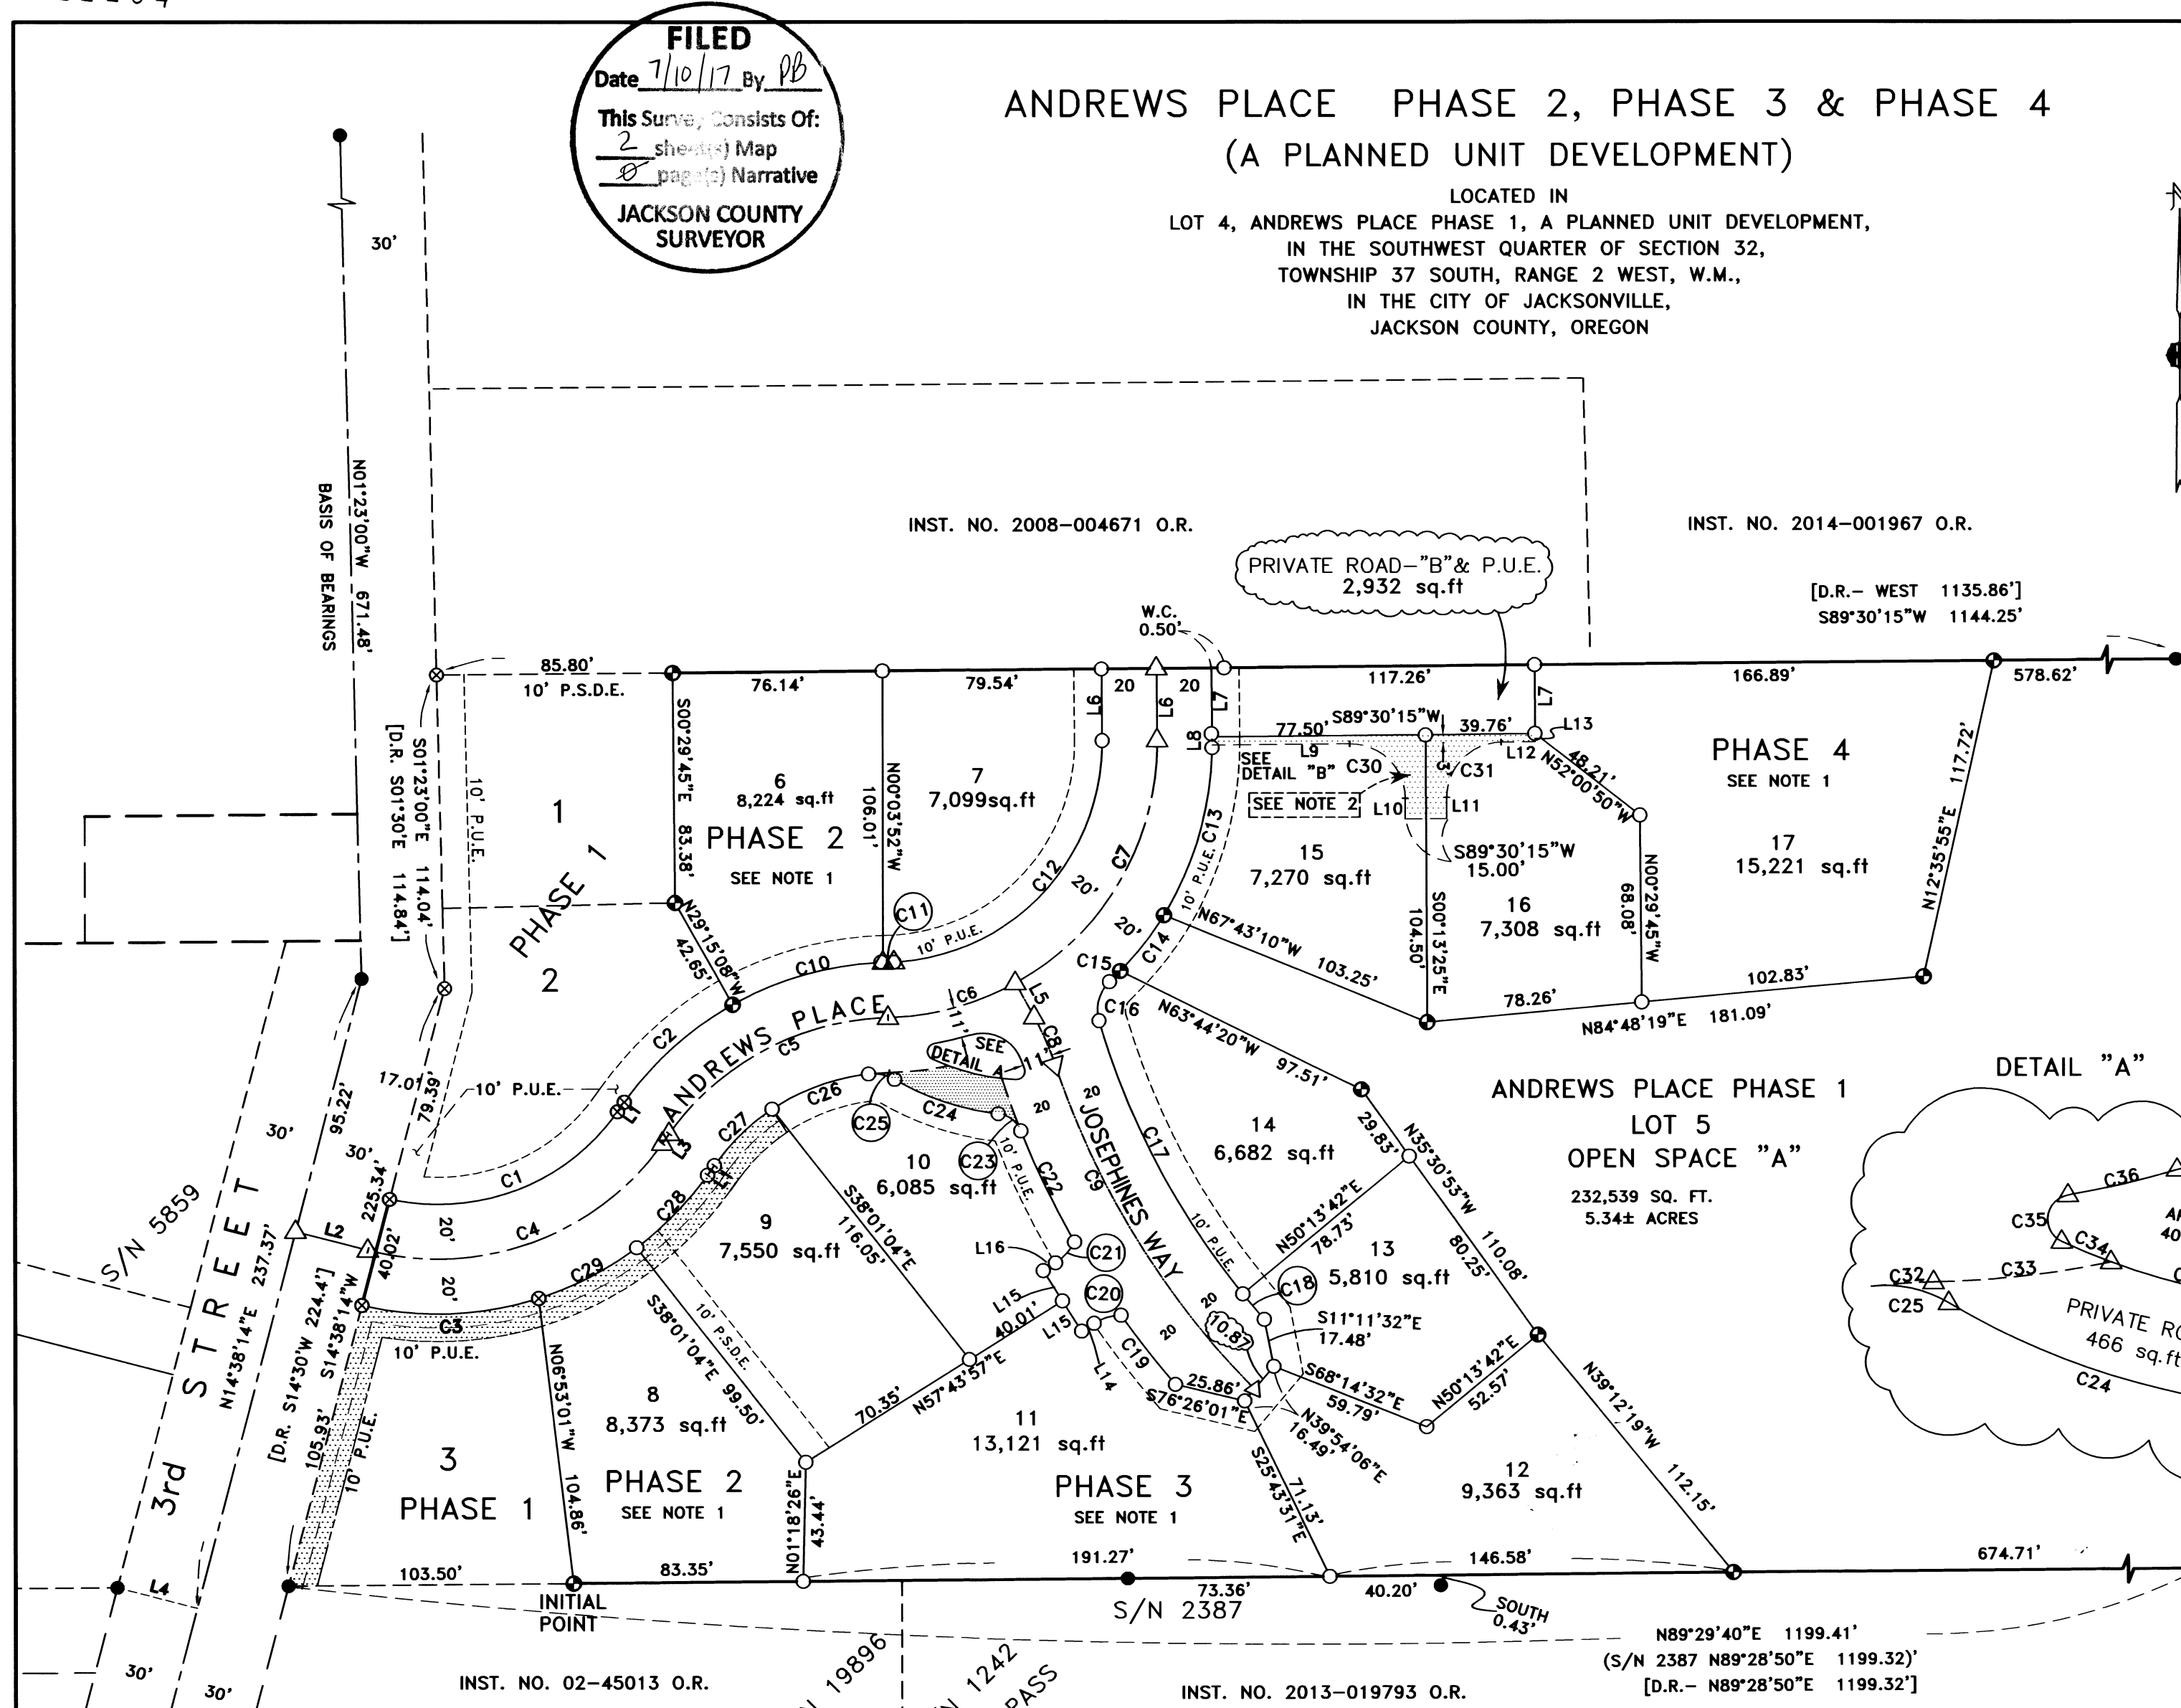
FILED
Date 7/10/17 By PB
This Survey Consists Of:
2 sheet(s) Map
0 page(s) Narrative
JACKSON COUNTY SURVEYOR

ANDREWS PLACE PHASE 2, PHASE 3 & PHASE 4
(A PLANNED UNIT DEVELOPMENT)
LOCATED IN
LOT 4, ANDREWS PLACE PHASE 1, A PLANNED UNIT DEVELOPMENT,
IN THE SOUTHWEST QUARTER OF SECTION 32,
TOWNSHIP 37 SOUTH, RANGE 2 WEST, W.M.,
IN THE CITY OF JACKSONVILLE,
JACKSON COUNTY, OREGON

INST. NO. 2008-004671 O.R.
INST. NO. 2014-001967 O.R.
PRIVATE ROAD-"B"& P.U.E. 2,932 sq.ft
[D.R.- WEST 1135.86']
S89°30'15"W 1144.25'
BASIS OF BEARINGS
N01°23'00"W 671.48'
30'
W.C. 0.50'
85.80'
10' P.S.D.E.
76.14'
79.54'
20
20
117.26'
166.89'
578.62'
S00°29'45"E 83.38'
N00°03'52"W 106.01'
L6
L6
L7
L7
L8
77.50'
S89°30'15"W
39.76'
L13
L9
L12
N52°00'50"W 48.21'
SEE DETAIL "B"
C30
C31
SEE NOTE 2
L10
L11
S89°30'15"W 15.00'
PHASE 4
SEE NOTE 1
N12°35'55"E 117.72'
S01°23'00"E 114.04'
[D.R. S01°30'E 114.84']
10' P.U.E.
1
PHASE 1
2
6
8,224 sq.ft
PHASE 2
SEE NOTE 1
7
7,099sq.ft
C11
10' P.U.E.
C12
20'
C7
C13
10' P.U.E.
15
7,270 sq.ft
S00°13'25"E 104.50'
16
7,308 sq.ft
N00°29'45"W 68.08'
17
15,221 sq.ft
N29°15'08"W 42.65'
C10
20'
C14
N67°43'10"W 103.25'
78.26'
102.83'
N84°48'19"E 181.09'
C15
C16
L5
C8
C6
11'
L1
ANDREWS PLACE
C5
C2
SEE DETAIL A
11'
N63°44'20"W 97.51'
ANDREWS PLACE PHASE 1
LOT 5
OPEN SPACE "A"
232,539 SQ. FT.
5.34± ACRES
DETAIL "A"
17.01'
79.39'
10' P.U.E.
95.22'
30'
30'
C26
C24
C25
C27
L3
L17
20
JOSEPHINES WAY
C9
14
6,682 sq.ft
29.83'
N35°30'53"W 110.08'
C1
225.34'
20'
C4
C28
10
6,085 sq.ft
C23
10' P.U.E.
C22
C17
10' P.U.E.
S38°01'04"E 116.05'
9
7,550 sq.ft
L16
C21
N50°13'42"E 78.73'
13
5,810 sq.ft
80.25'
C36
C35
C34
C33
C32
C25
PRIVATE R
466 sq.ft
C24
S/N 5859
3rd STREET
N14°38'14"E 237.37'
L2
40.02'
20'
C29
C20
C18
S11°11'32"E 17.48'
S14°38'14"W 224.4'
[D.R. S14°30'W 224.4']
C3
10' P.U.E.
S38°01'04"E 99.50'
10' P.S.D.E.
L15
40.01'
L15
C19
L14
20
10.87'
S68°14'32"E 59.79'
N50°13'42"E 52.57'
N06°53'01"W 104.86'
8
8,373 sq.ft
70.35'
N57°43'57"E
11
13,121 sq.ft
25.86'
S76°26'01"E
N39°54'06"E 16.49'
N39°12'19"W 112.15'
105.93'
10' P.U.E.
3
PHASE 1
PHASE 2
SEE NOTE 1
N01°18'26"E 43.44'
PHASE 3
SEE NOTE 1
S25°43'51"E 71.13'
12
9,363 sq.ft
L4
103.50'
83.35'
191.27'
146.58'
674.71'
INITIAL POINT
73.36'
S/N 2387
40.20'
SOUTH 0.43'
N89°29'40"E 1199.41'
(S/N 2387 N89°28'50"E 1199.32)'
[D.R.- N89°28'50"E 1199.32']
30'
30'
INST. NO. 02-45013 O.R.
19896
1242
PASS
INST. NO. 2013-019793 O.R.